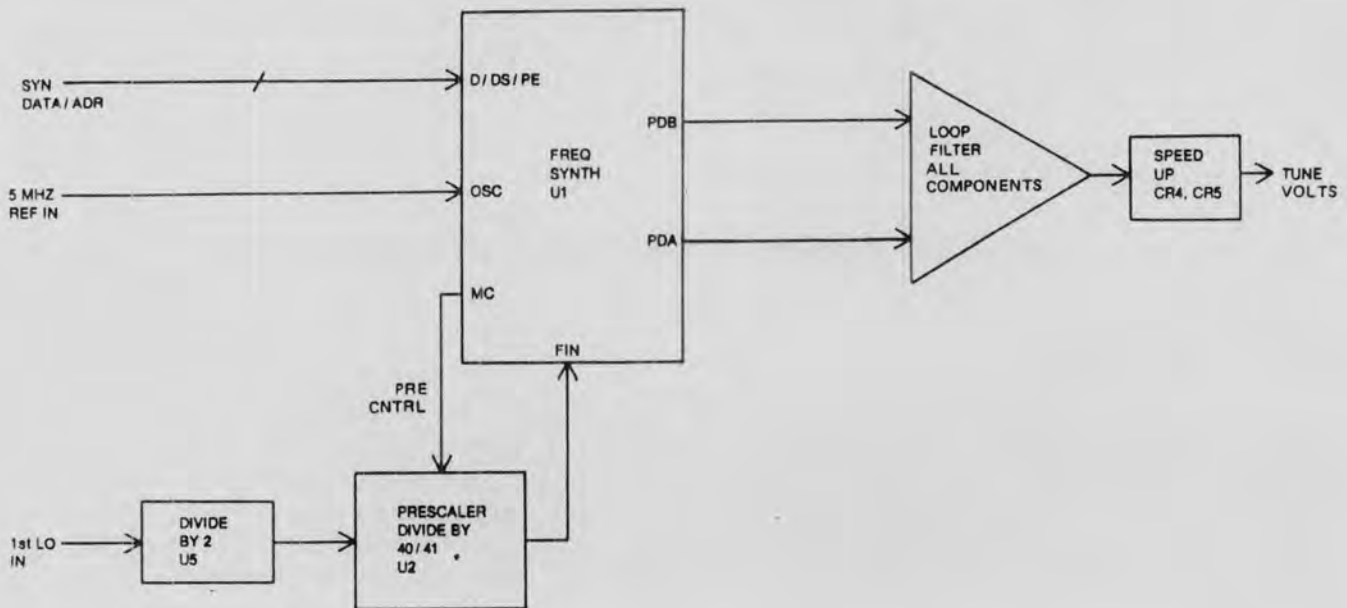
SYN
DATA / ADR

D / DS / PE

5 MHZ
REF IN

OSC

FREQ
SYNTH
U1

PDB

PDA

MC

FIN

LOOP
FILTER
ALL
COMPONENTS

SPEED
UP
CR4, CR5

TUNE
VOLTS

PRE
CNTRL

1st LO
IN

DIVIDE
BY 2
U5

PRESCALER
DIVIDE BY
40 / 41
U2